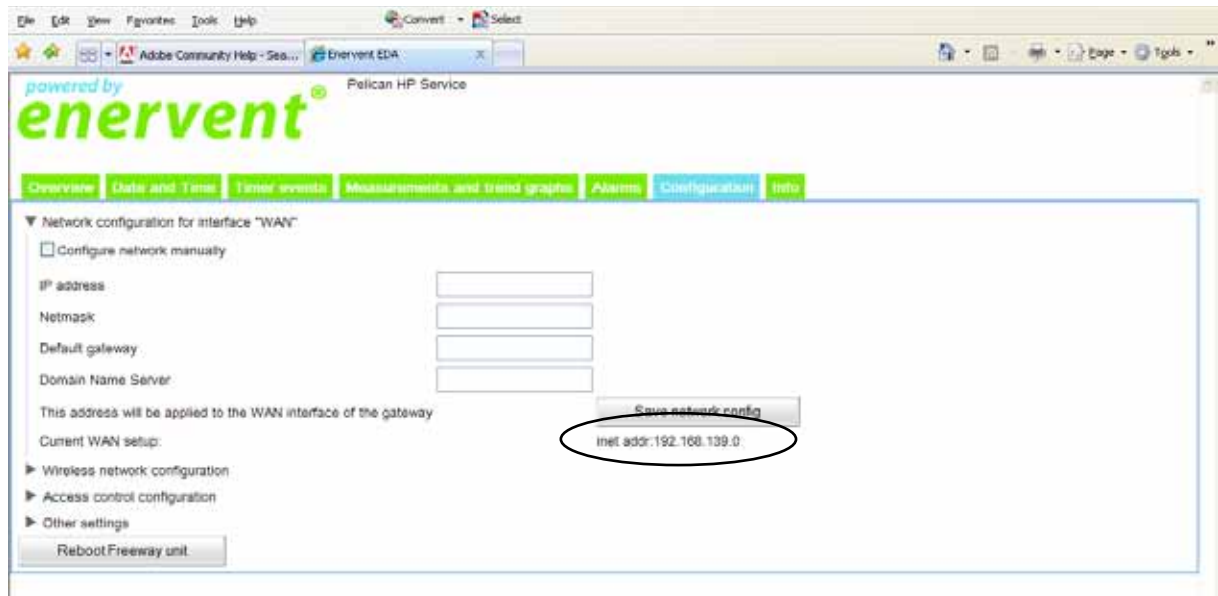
File Edit View Favorites Tools Help
Convert Select
Adobe Community Help - Sea... Enervent EDA
Page Tools

powered by
enervent®
Pelican HP Service

Overview | Date and Time | Timer events | Measurements and trend graphs | Alarms | Configuration | Info

▼ Network configuration for interface "WAN"

Configure network manually

IP address

Netmask

Default gateway

Domain Name Server

This address will be applied to the WAN interface of the gateway
Save network config

Current WAN setup:
inet addr:192.168.139.0

▶ Wireless network configuration

▶ Access control configuration

▶ Other settings

Reboot Freeway unit